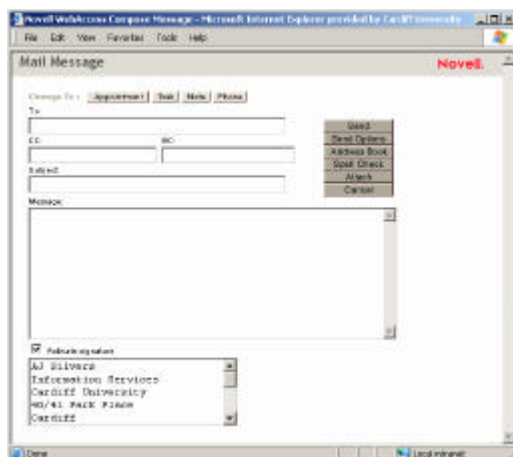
Novell WebAccess Compose Message - Microsoft Internet Explorer provided by Cardiff University

File Edit View Favorites Tools Help

Mail Message

Novell.

Change To : Appointment Task Note Phone

To

CC

BC

Subject

Message

Send

Send Options

Address Book

Spell Check

Attach

Cancel

Activate signature

AJ Divers
Information Services
Cardiff University
40/41 Park Place
Cardiff

Done

Local intranet